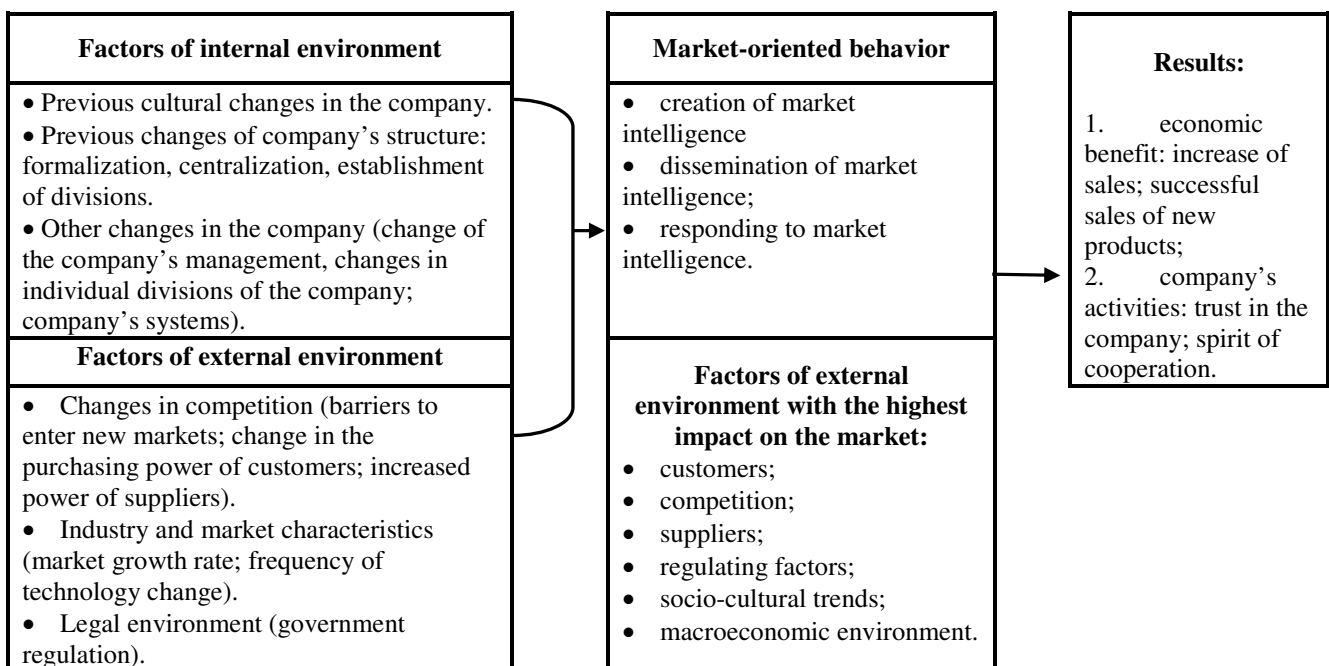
**Factors of internal environment**

• Previous cultural changes in the company.
• Previous changes of company's structure: formalization, centralization, establishment of divisions.
• Other changes in the company (change of the company's management, changes in individual divisions of the company; company's systems).

**Factors of external environment**

• Changes in competition (barriers to enter new markets; change in the purchasing power of customers; increased power of suppliers).
• Industry and market characteristics (market growth rate; frequency of technology change).
• Legal environment (government regulation).

**Market-oriented behavior**

• creation of market intelligence
• dissemination of market intelligence;
• responding to market intelligence.

**Factors of external environment with the highest impact on the market:**

• customers;
• competition;
• suppliers;
• regulating factors;
• socio-cultural trends;
• macroeconomic environment.

**Results:**

1. economic benefit: increase of sales; successful sales of new products;
2. company's activities: trust in the company; spirit of cooperation.